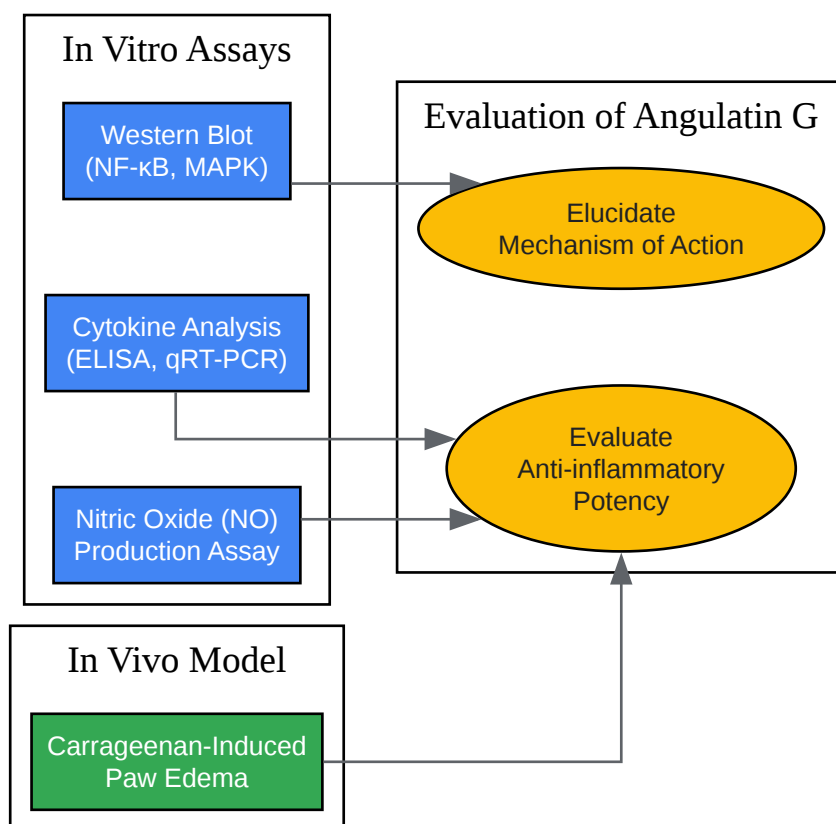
In Vitro Assays

Western Blot (NF-κB, MAPK)

Cytokine Analysis (ELISA, qRT-PCR)

Nitric Oxide (NO) Production Assay

Evaluation of Angulatin G

Elucidate Mechanism of Action

Evaluate Anti-inflammatory Potency

In Vivo Model

Carrageenan-Induced Paw Edema